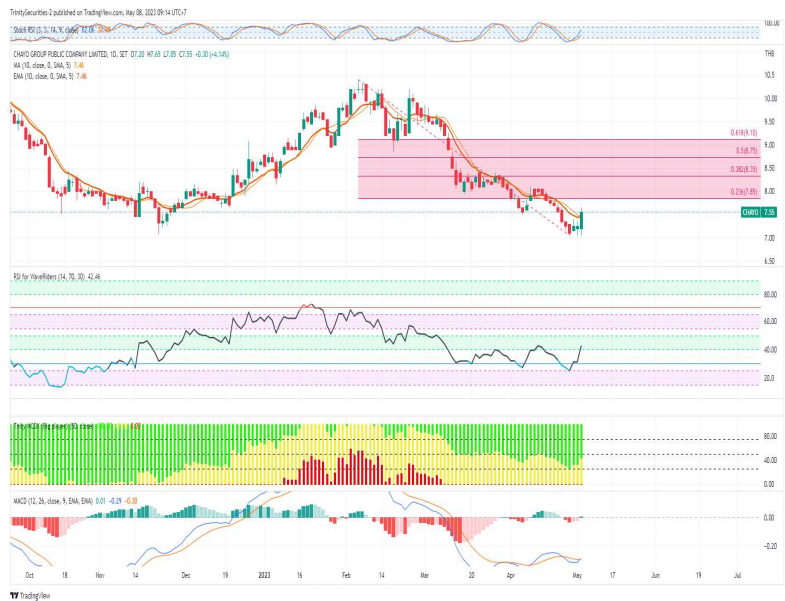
TrinitySecurities-2 published on TradingView.com, May 08, 2023 09:14 UTC+7

Stoch RSI (3, 3, 14, 9, close) 82.08 59.58

100.00

CHAYO GROUP PUBLIC COMPANY LIMITED, 1D, SET O7.20 H7.65 L7.05 C7.55 +0.30 (+4.14%)
MA (10, close, 0, SMA, 5) 7.46
EMA (10, close, 0, SMA, 5) 7.46

THB

10.5
10.00
9.50
9.00
8.50
8.00
7.00
6.50

0.618(9.10)
0.5(8.75)
0.382(8.35)
0.236(7.89)

CHAYO 7.55

RSI for WaveRiders (14, 70, 30) 42.46

80.00
60.00
40.00
20.00

TrinityKDJ (Beginner) (9, close)

80.00
40.00
0.00

MACD (12, 26, close, 9, EMA, EMA) 0.01 -0.29 -0.30

0.00
-0.20

Oct 18 Nov 14 Dec 19 2023 16 Feb 14 Mar 20 Apr May 17 Jun 19 Jul

TradingView